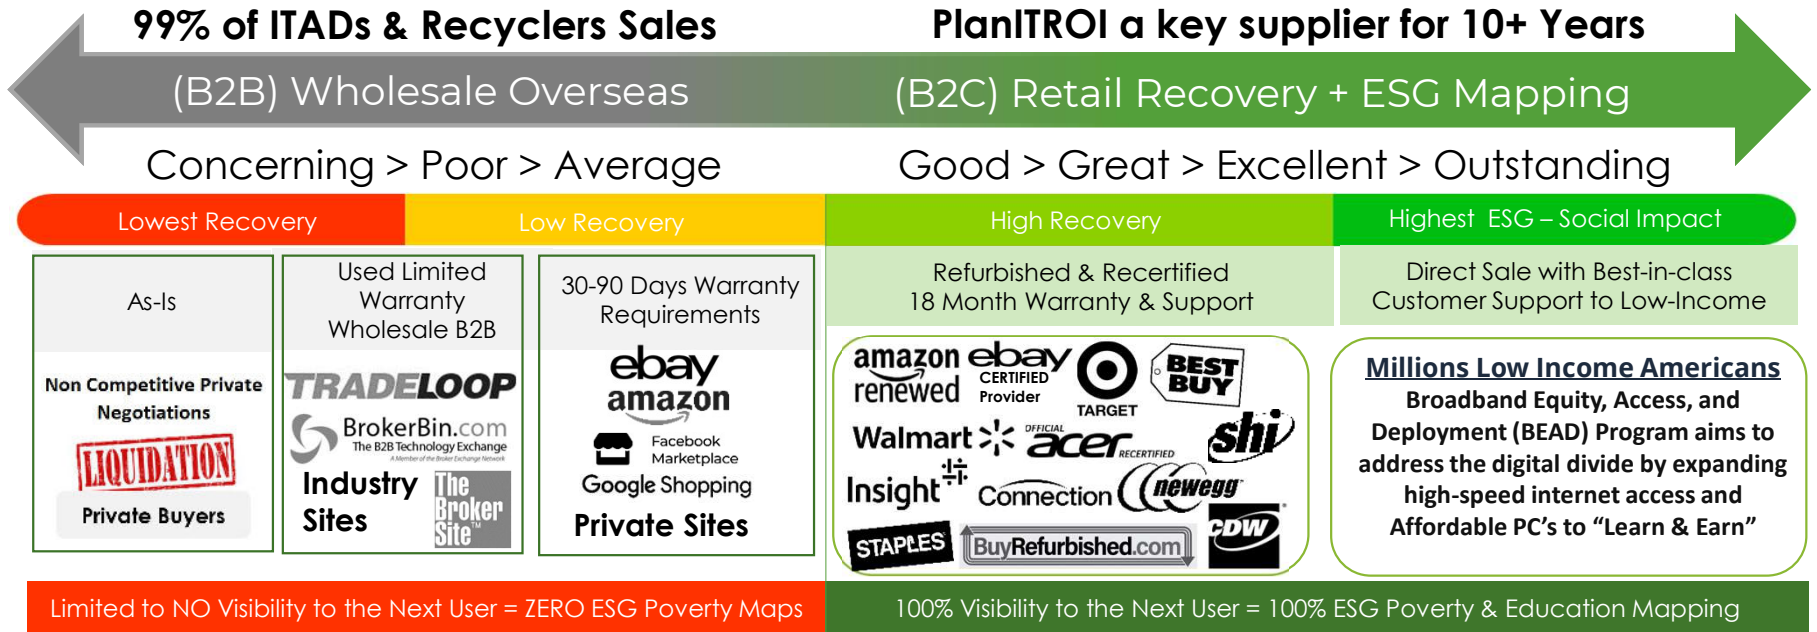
99% of ITADs & Recyclers Sales

PlanITROI a key supplier for 10+ Years

(B2B) Wholesale Overseas

(B2C) Retail Recovery + ESG Mapping

Concerning > Poor > Average

Good > Great > Excellent > Outstanding

Lowest Recovery

Low Recovery

High Recovery

Highest ESG – Social Impact

As-Is

Non Competitive Private Negotiations

LIQUIDATION

Private Buyers

Used Limited Warranty Wholesale B2B

TRADELOOP

BrokerBin.com
The B2B Technology Exchange
A Member of the Broker Exchange Network

Industry Sites

The Broker Site™

30-90 Days Warranty Requirements

ebay

amazon

Facebook Marketplace

Google Shopping

Private Sites

Refurbished & Recertified
18 Month Warranty & Support

amazon renewed

ebay CERTIFIED Provider

TARGET

BEST BUY

Walmart

OFFICIAL acer RECERTIFIED

shi

Insight

Connection

newegg

STAPLES

BuyRefurbished.com

CDW

Direct Sale with Best-in-class Customer Support to Low-Income

Millions Low Income Americans

Broadband Equity, Access, and Deployment (BEAD) Program aims to address the digital divide by expanding high-speed internet access and Affordable PC's to "Learn & Earn"

Limited to NO Visibility to the Next User = ZERO ESG Poverty Maps

100% Visibility to the Next User = 100% ESG Poverty & Education Mapping